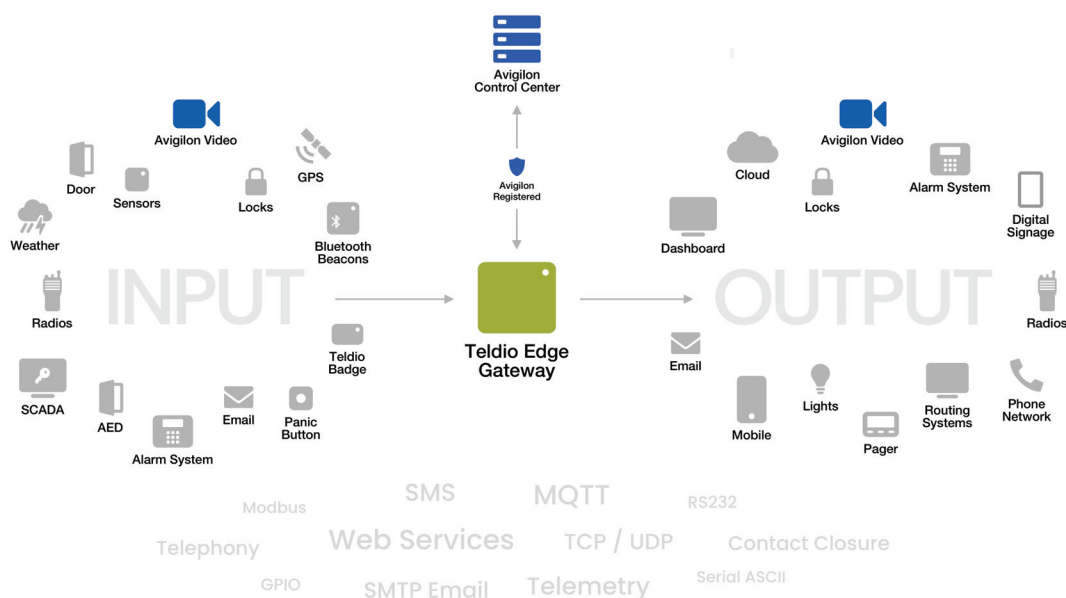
Avigilon Control Center

Avigilon Registered

Avigilon Video

Door

Sensors

GPS

Locks

Weather

Bluetooth Beacons

INPUT

Radios

Teldio Badge

SCADA

AED

Email

Panic Button

Alarm System

Teldio Edge Gateway

Avigilon Video

Cloud

Locks

Alarm System

Digital Signage

Dashboard

OUTPUT

Radios

Email

Mobile

Lights

Routing Systems

Phone Network

Pager

Modbus

SMS

MQTT

RS232

Telephony

Web Services

TCP / UDP

Contact Closure

GPIO

SMTP Email

Telemetry

Serial ASCII